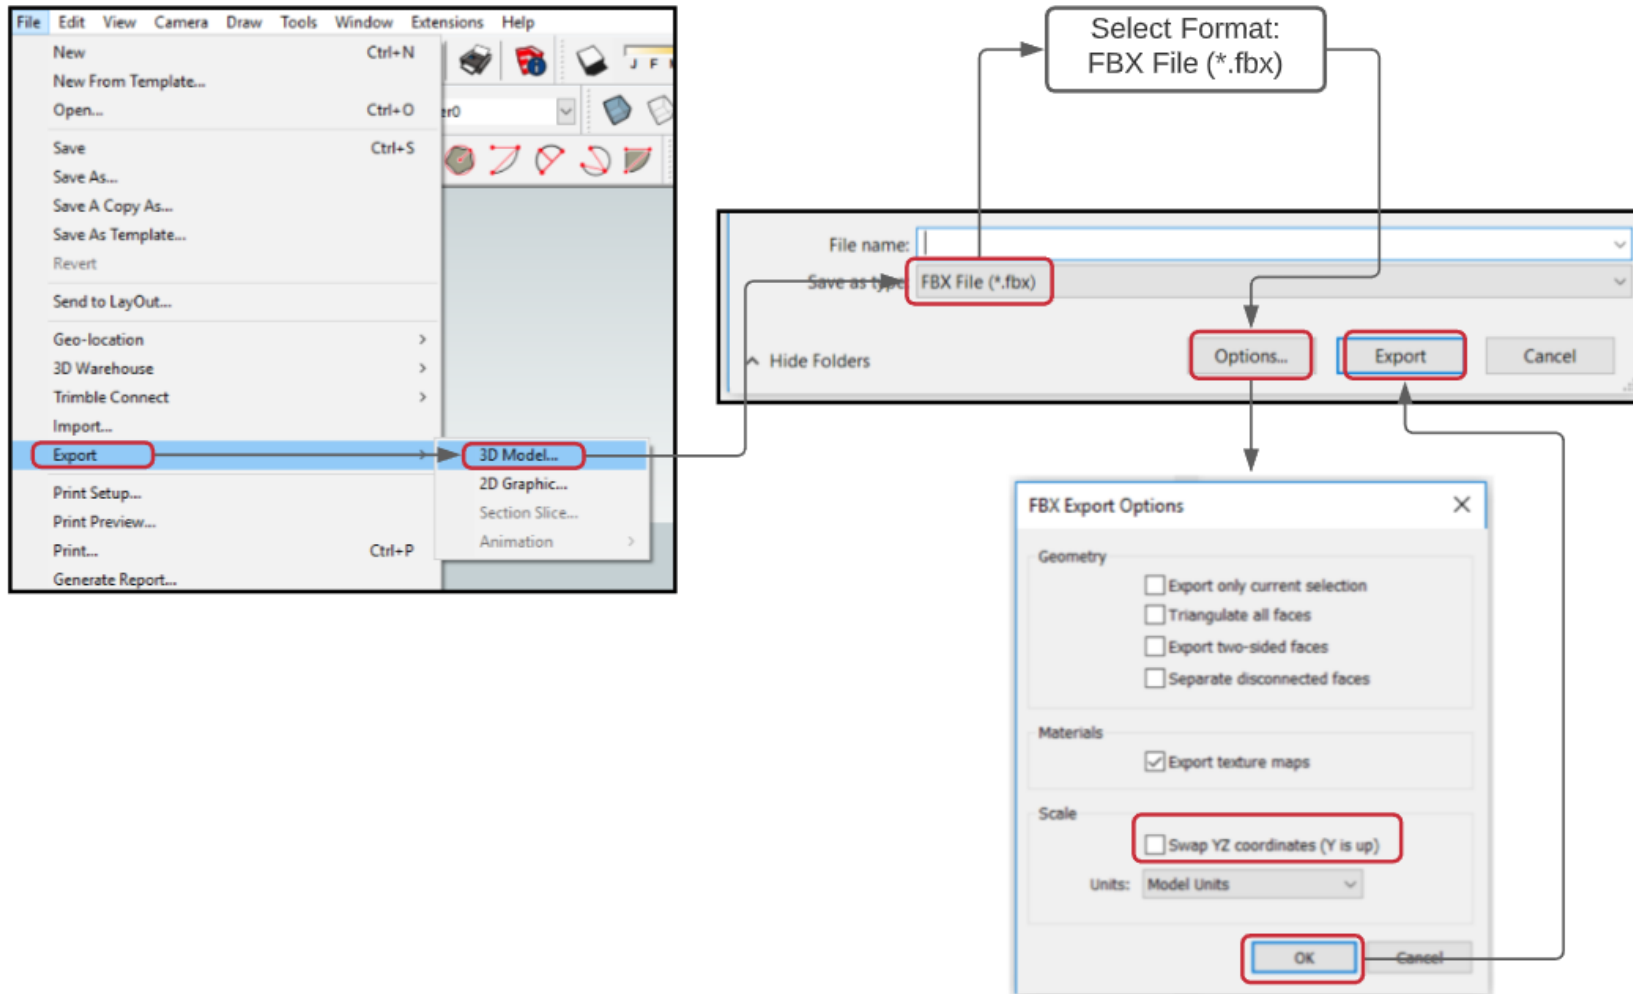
File Edit View Camera Draw Tools Window Extensions Help

New Ctrl+N
New From Template...
Open... Ctrl+O
Save Ctrl+S
Save As...
Save A Copy As...
Save As Template...
Revert
Send to LayOut...
Geo-location
3D Warehouse
Trimble Connect
Import...
Export
Print Setup...
Print Preview...
Print... Ctrl+P
Generate Report...

3D Model...
2D Graphic...
Section Slice...
Animation

Select Format: FBX File (*.fbx)

File name:
Save as type: FBX File (*.fbx)
Hide Folders
Options...
Export
Cancel

FBX Export Options
Geometry
Export only current selection
Triangulate all faces
Export two-sided faces
Separate disconnected faces
Materials
Export texture maps
Scale
Swap YZ coordinates (Y is up)
Units: Model Units
OK
Cancel